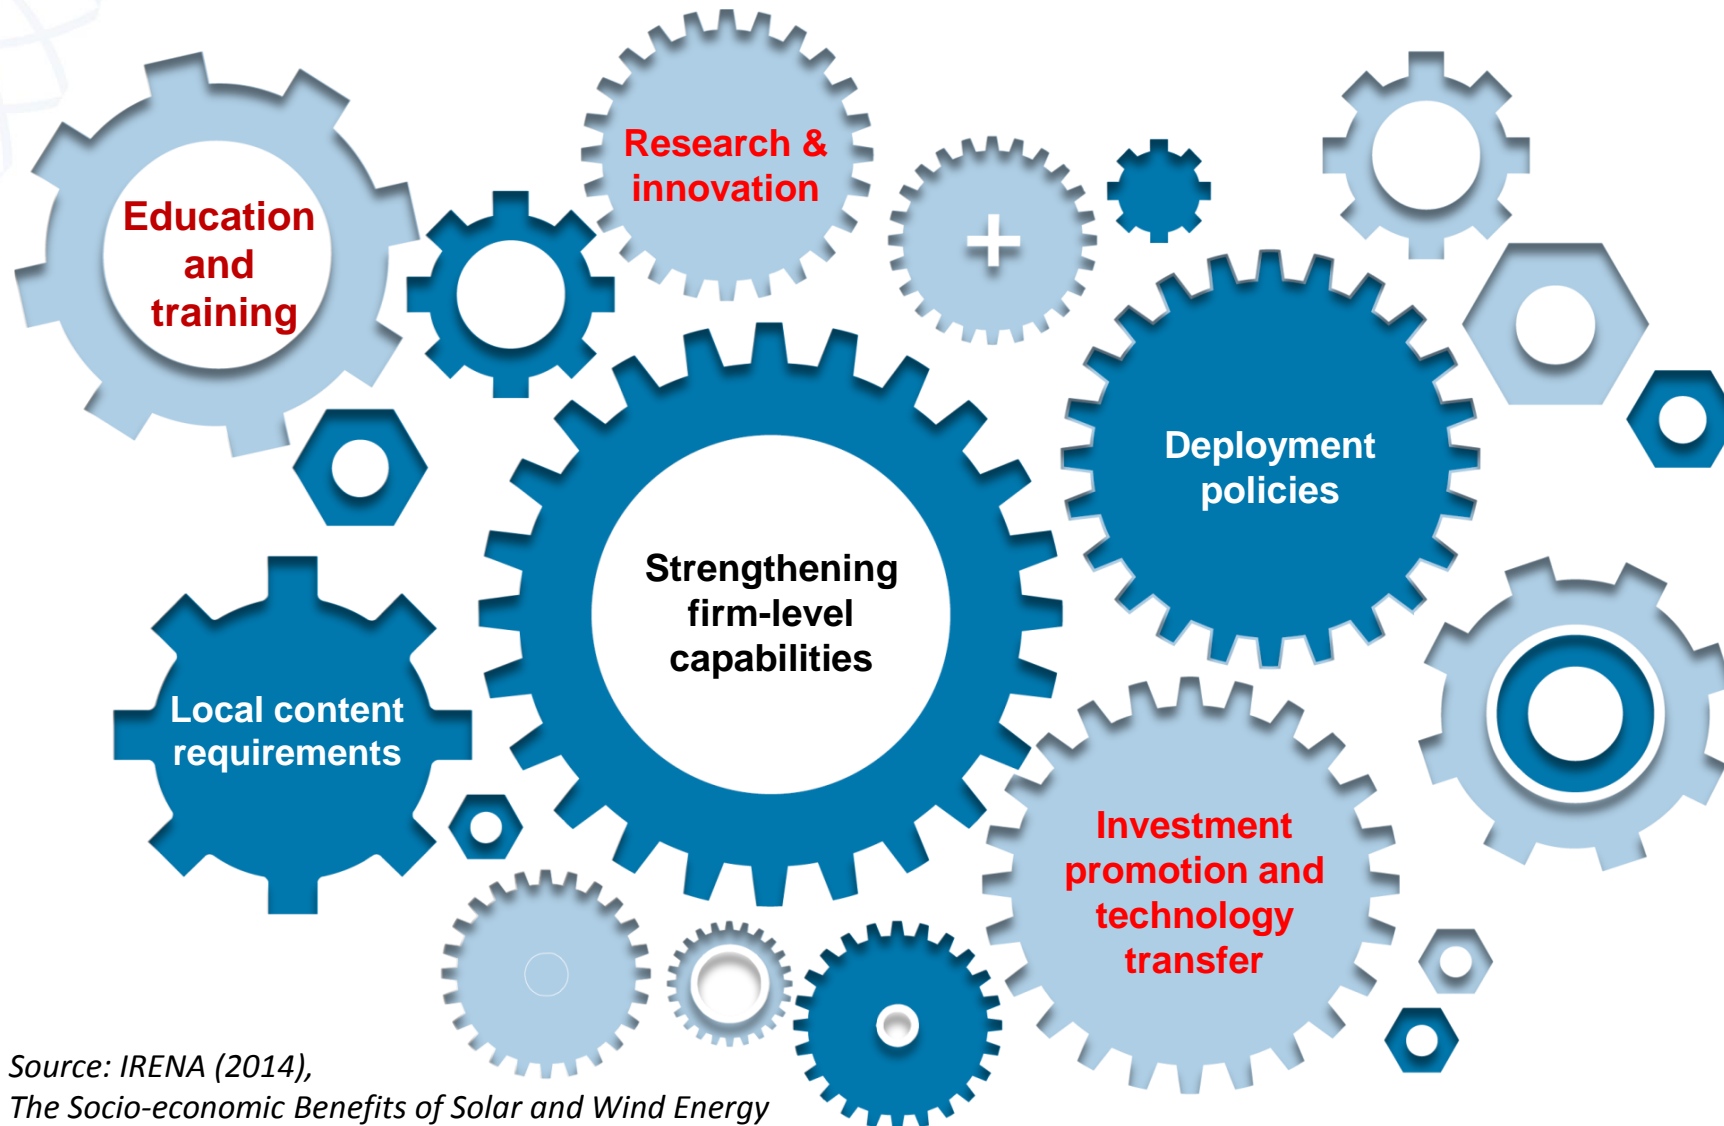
Education and training

Research & innovation

Deployment policies

Strengthening firm-level capabilities

Local content requirements

Investment promotion and technology transfer

Source: IRENA (2014),
The Socio-economic Benefits of Solar and Wind Energy